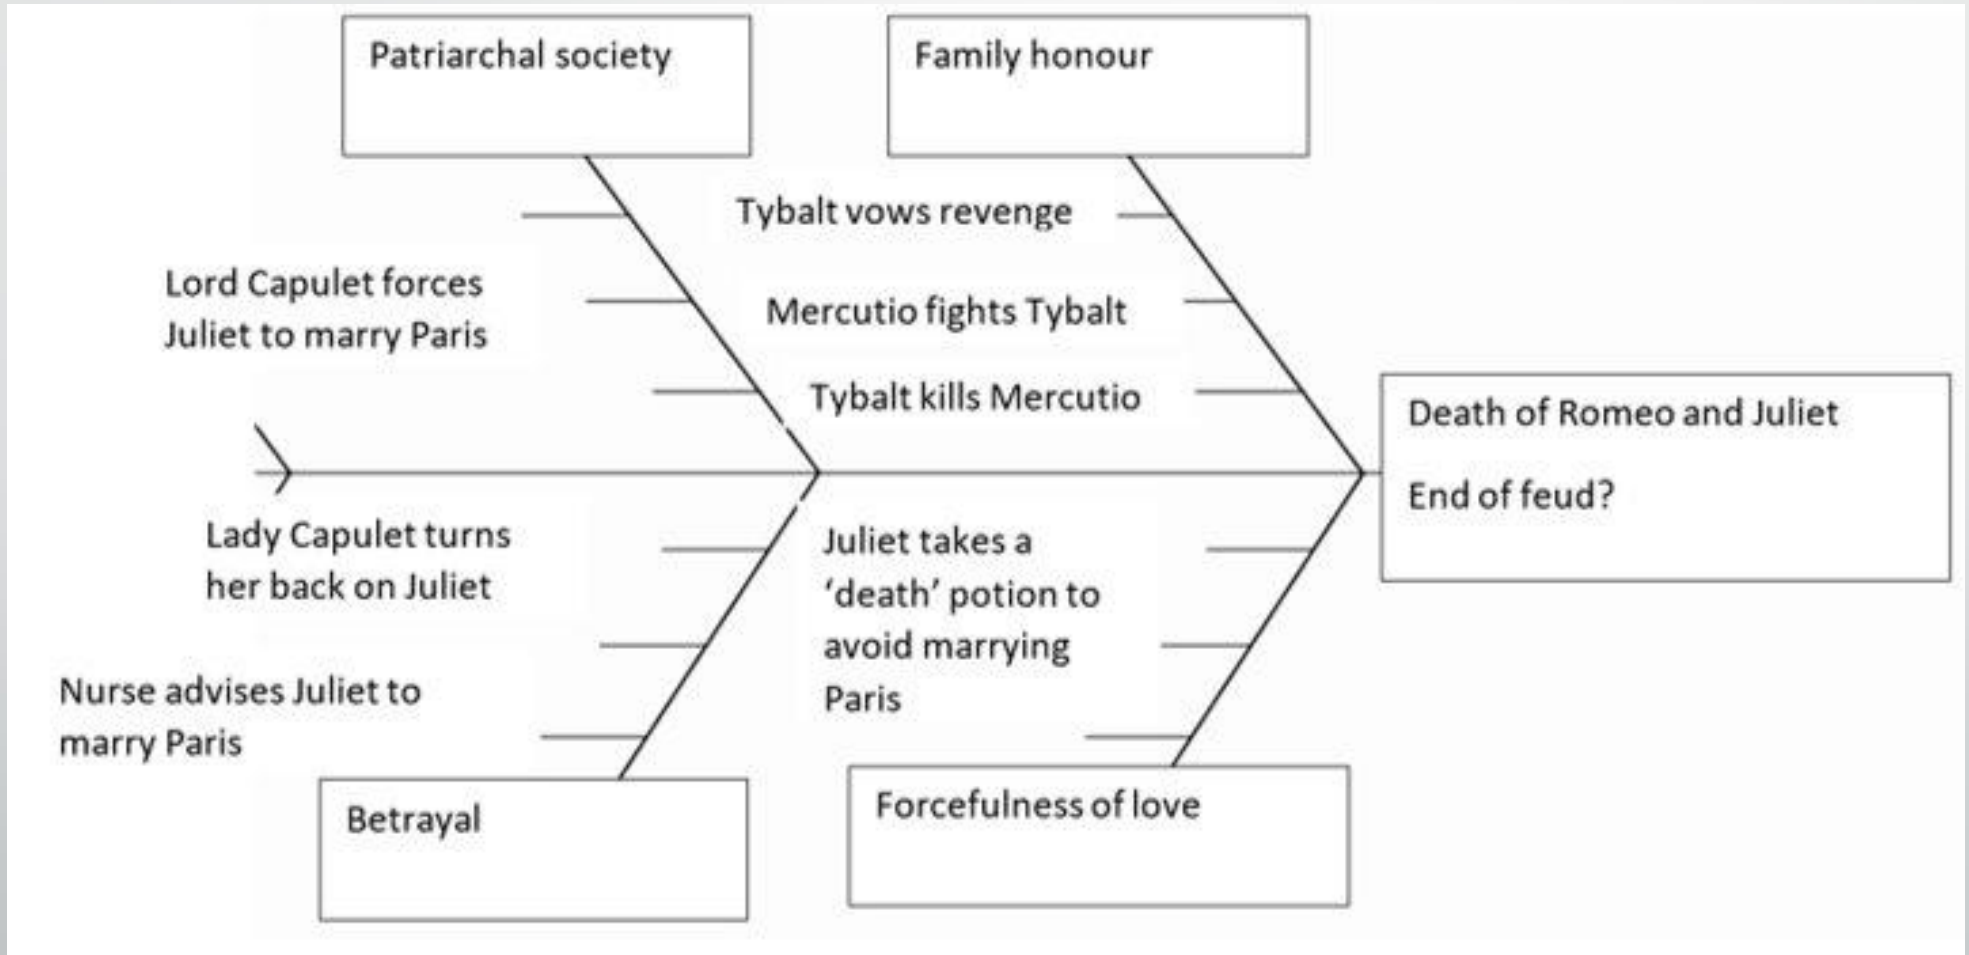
Patriarchal society

Family honour

Tybalt vows revenge

Lord Capulet forces Juliet to marry Paris

Mercutio fights Tybalt

Tybalt kills Mercutio

Death of Romeo and Juliet

End of feud?

Lady Capulet turns her back on Juliet

Juliet takes a 'death' potion to avoid marrying Paris

Nurse advises Juliet to marry Paris

Betrayal

Forcefulness of love